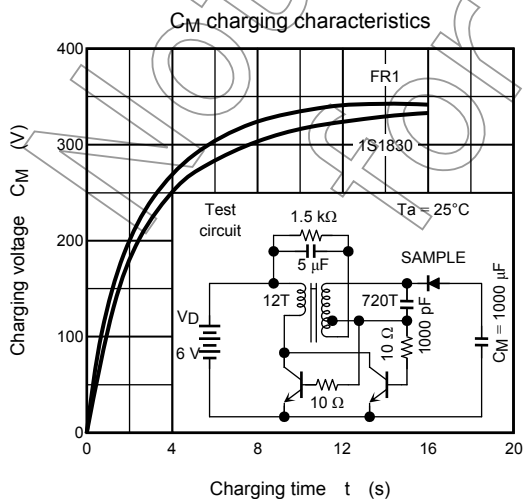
$C_M$ charging characteristics

400
300
200
100
0

Charging voltage $C_M$ (V)

FR1
1S1830
Ta = 25°C

Test circuit

1.5 kΩ
5 μF
SAMPLE
12T
720T
$V_D$
6 V
10 Ω
1000 pF
$C_M$ = 1000 μF
10 Ω

0 4 8 12 16 20

Charging time t (s)